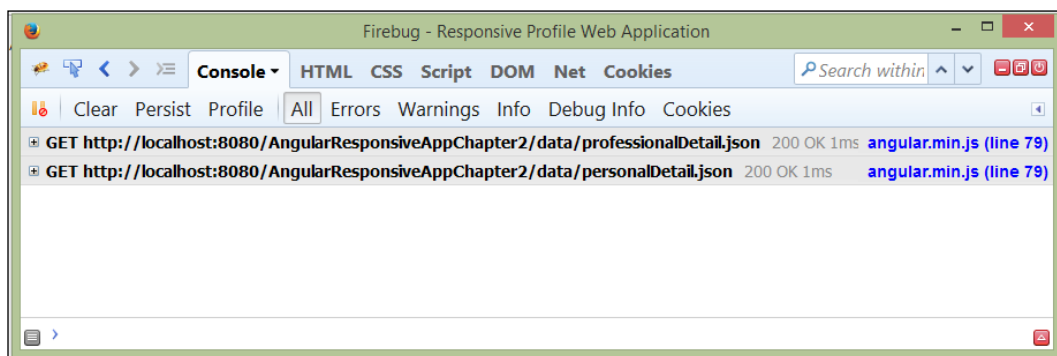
Firebug - Responsive Profile Web Application

Console ▾ HTML CSS Script DOM Net Cookies

Search within

Clear Persist Profile All Errors Warnings Info Debug Info Cookies

GET http://localhost:8080/AngularResponsiveAppChapter2/data/professionalDetail.json 200 OK 1ms angular.min.js (line 79)

GET http://localhost:8080/AngularResponsiveAppChapter2/data/personalDetail.json 200 OK 1ms angular.min.js (line 79)

>